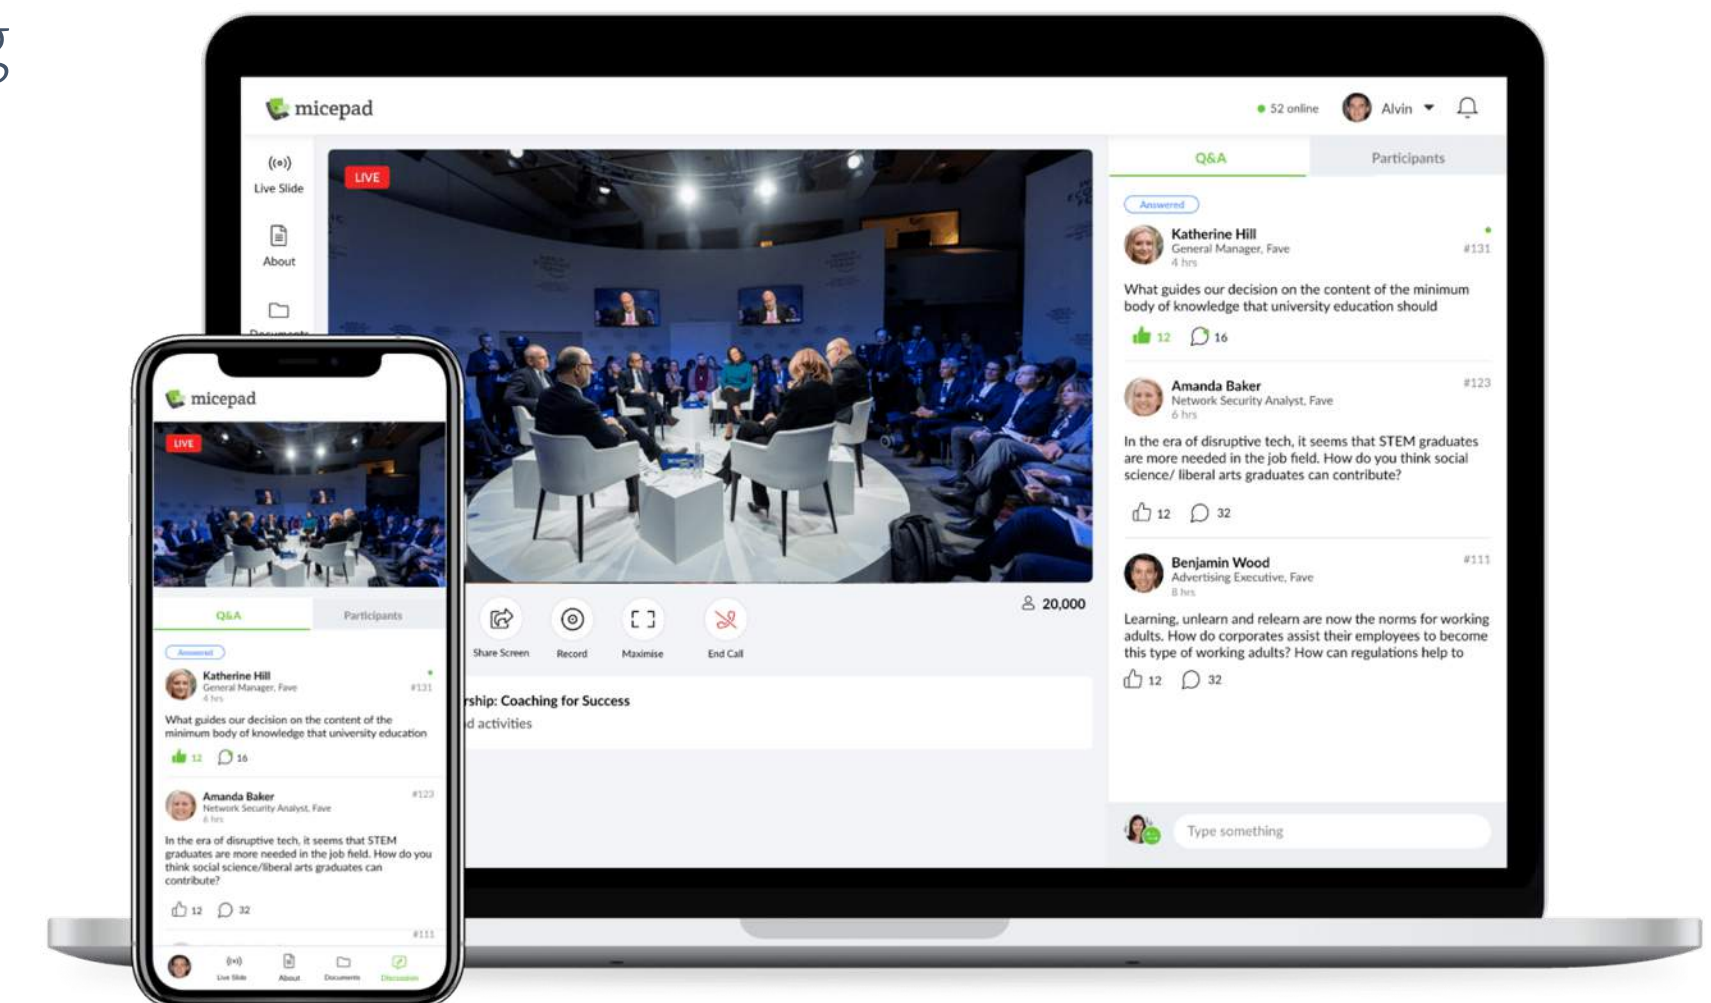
micepad

52 online Alvin

Live Slide
About
Documents

LIVE

Q&A Participants

Answered
Katherine Hill
General Manager, Fave
4 hrs
#131
What guides our decision on the content of the minimum body of knowledge that university education should
12 16

Amanda Baker
Network Security Analyst, Fave
6 hrs
#123
In the era of disruptive tech, it seems that STEM graduates are more needed in the job field. How do you think social science/ liberal arts graduates can contribute?
12 32

Benjamin Wood
Advertising Executive, Fave
8 hrs
#111
Learning, unlearn and relearn are now the norms for working adults. How do corporates assist their employees to become this type of working adults? How can regulations help to
12 32

Type something

20,000
Share Screen Record Maximise End Call

rship: Coaching for Success
d activities

micepad
LIVE
Q&A Participants
Answered
Katherine Hill
General Manager, Fave
4 hrs
#131
What guides our decision on the content of the minimum body of knowledge that university education
12 16
Amanda Baker
Network Security Analyst, Fave
6 hrs
#123
In the era of disruptive tech, it seems that STEM graduates are more needed in the job field. How do you think social science/liberal arts graduates can contribute?
12 32
#111
Live Slide About Documents Discussion